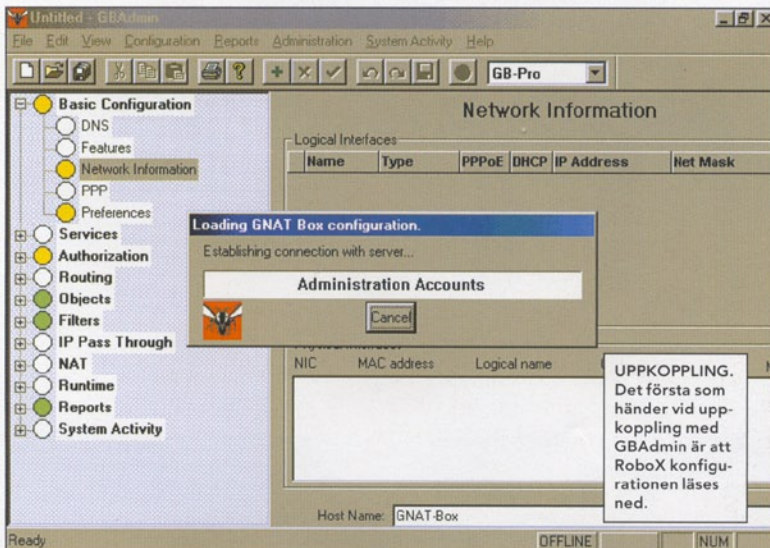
Untitled - GBAdmin

File Edit View Configuration Reports Administration System Activity Help

GB-Pro

Basic Configuration
DNS
Features
Network Information
PPP
Preferences
Services
Authorization
Routing
Objects
Filters
IP Pass Through
NAT
Runtime
Reports
System Activity

Network Information

Logical Interfaces

| Name | Type | PPPoE | DHCP | IP Address | Net Mask |
|---|---|---|---|---|---|

Loading GNAT Box configuration.

Establishing connection with server...

Administration Accounts

Cancel

NIC MAC address Logical name

UPPKOPPLING. Det första som händer vid uppkoppling med GBAdmin är att RoboX konfigurationen läses ned.

Host Name: GNAT-Box

Ready OFFLINE NUM